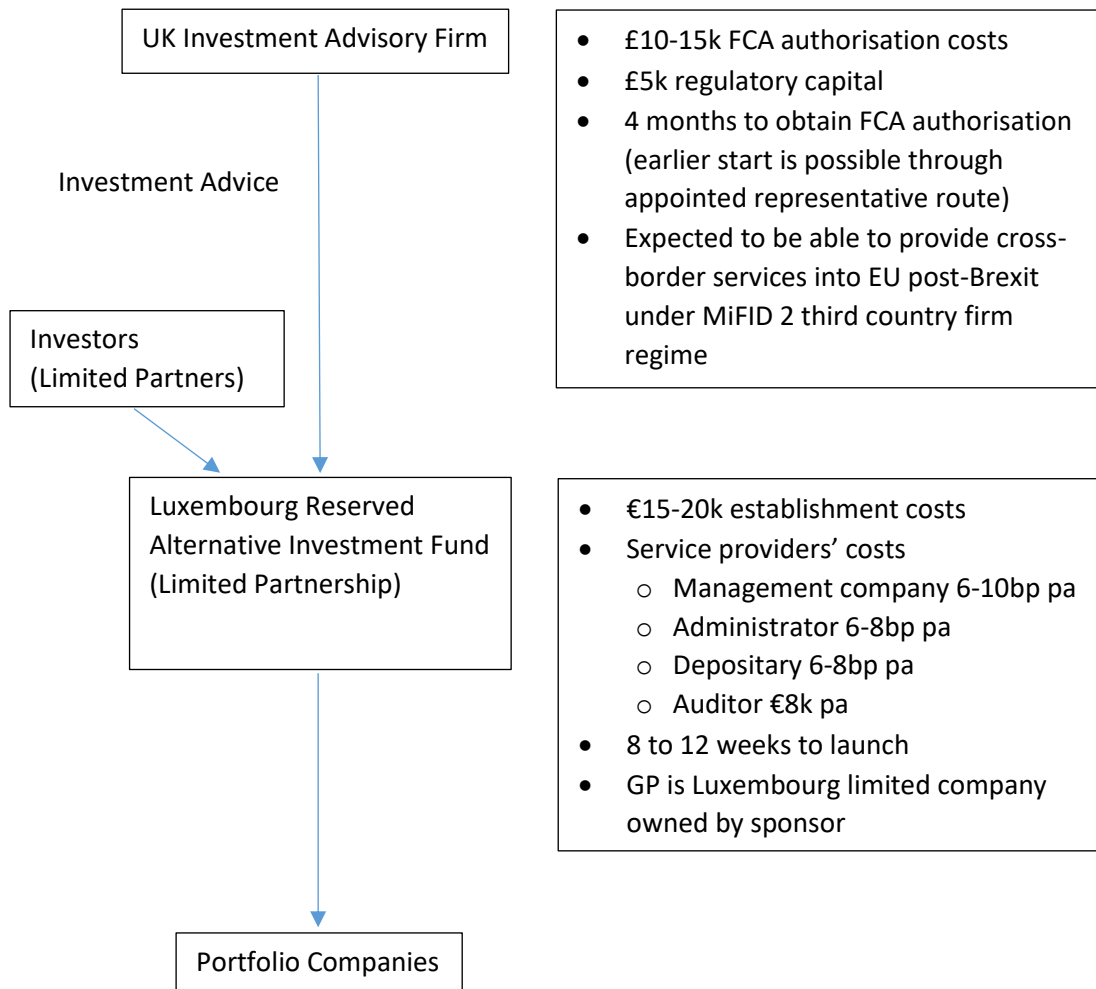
UK Investment Advisory Firm

- £10-15k FCA authorisation costs
- £5k regulatory capital
- 4 months to obtain FCA authorisation (earlier start is possible through appointed representative route)
- Expected to be able to provide cross-border services into EU post-Brexit under MiFID 2 third country firm regime

Investment Advice

Investors
(Limited Partners)

Luxembourg Reserved Alternative Investment Fund (Limited Partnership)

- €15-20k establishment costs
- Service providers' costs
  - Management company 6-10bp pa
  - Administrator 6-8bp pa
  - Depositary 6-8bp pa
  - Auditor €8k pa
- 8 to 12 weeks to launch
- GP is Luxembourg limited company owned by sponsor

Portfolio Companies